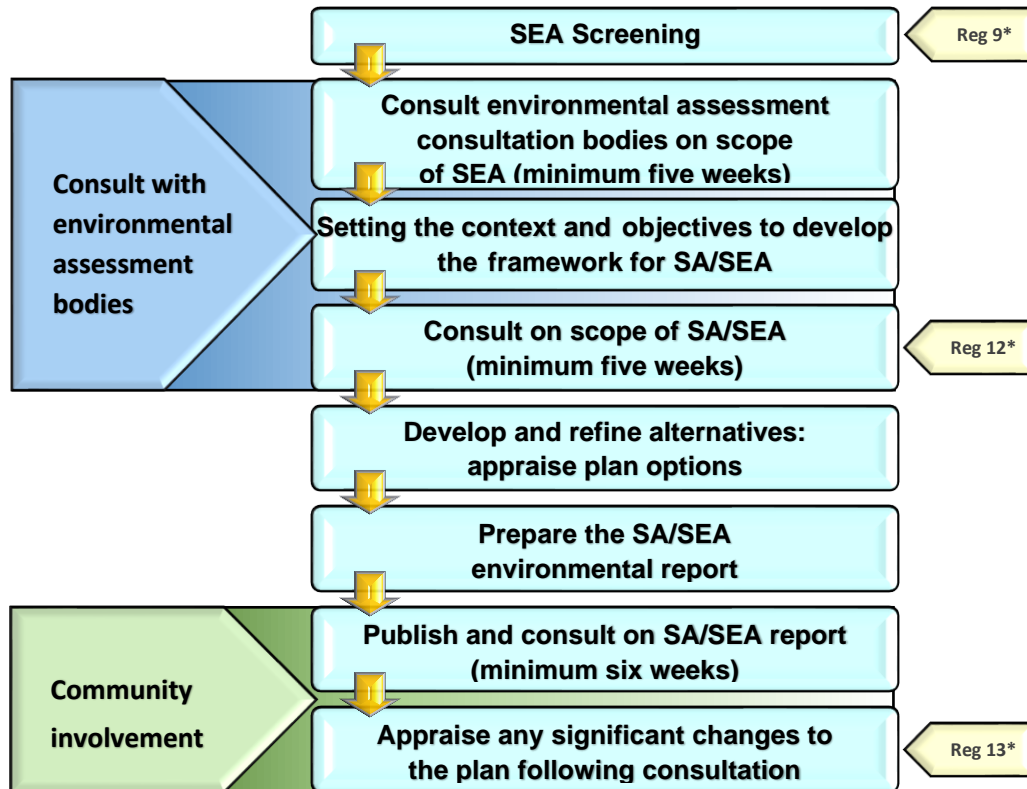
SEA Screening

Reg 9*

Consult with environmental assessment bodies

Consult environmental assessment consultation bodies on scope of SEA (minimum five weeks)

Setting the context and objectives to develop the framework for SA/SEA

Consult on scope of SA/SEA (minimum five weeks)

Reg 12*

Develop and refine alternatives: appraise plan options

Prepare the SA/SEA environmental report

Community involvement

Publish and consult on SA/SEA report (minimum six weeks)

Appraise any significant changes to the plan following consultation

Reg 13*